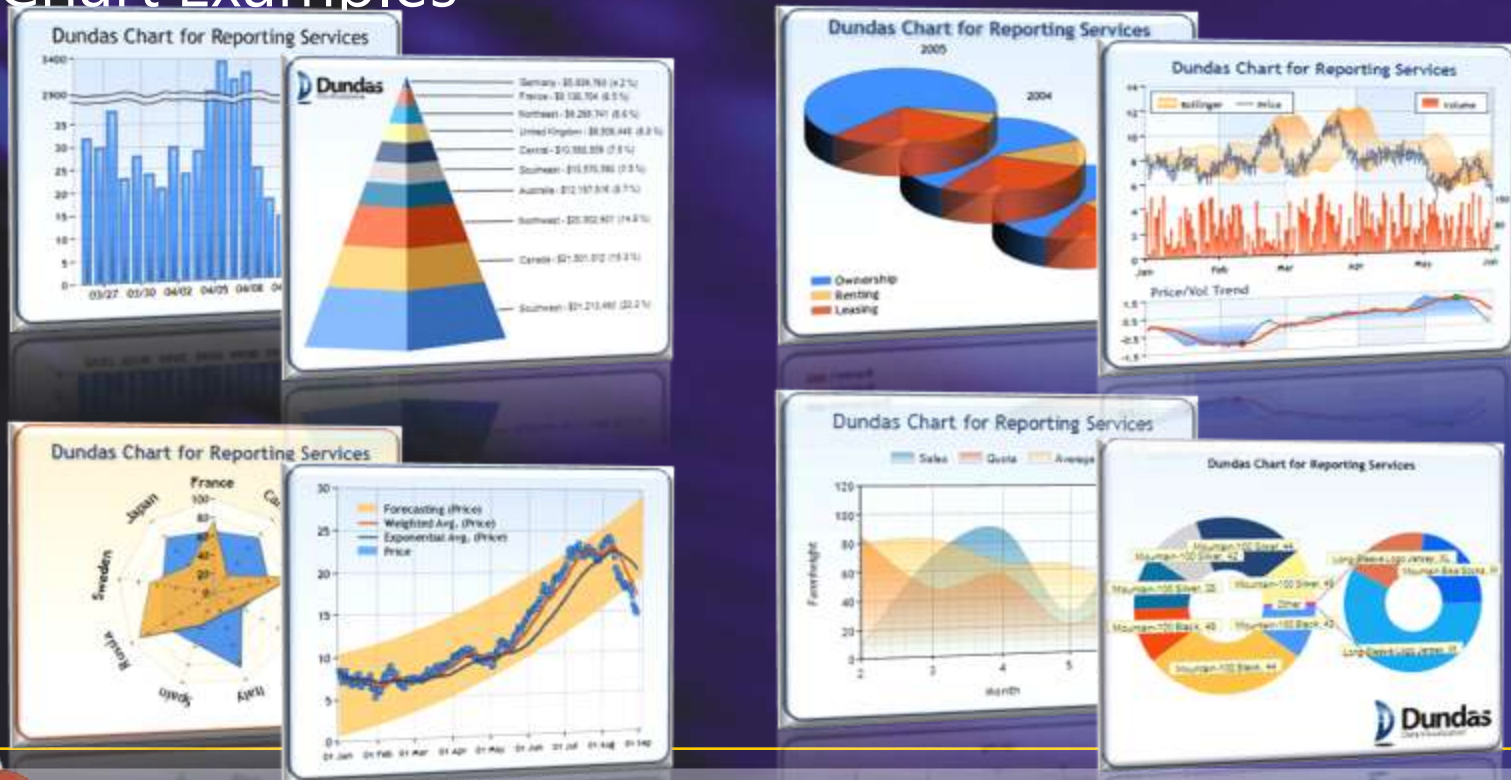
Chart Examples

Dundas Chart for Reporting Services

3400
2900
35
30
25
20
15
10
5
0
03/27 03/30 04/02 04/05 04/08

Dundas

Germany - $5,839,763 (4.2%)
France - $8,136,704 (6.5%)
Northeast - $9,298,741 (6.6%)
United Kingdom - $9,308,446 (6.8%)
Central - $10,588,859 (7.6%)
Southeast - $10,575,580 (7.5%)
Australia - $12,157,516 (8.7%)
Northwest - $20,902,601 (14.9%)
Canada - $21,301,012 (15.3%)
Southwest - $31,213,460 (22.2%)

Dundas Chart for Reporting Services
2005
2004
Ownership
Renting
Leasing

Dundas Chart for Reporting Services
Bollinger
Price
Volume
Jan Feb Mar Apr May Jun
Price/Vol Trend

Dundas Chart for Reporting Services
France
Japan
Sweden
Russia
Spain
Italy
100
80
60
40
20
0

30
25
20
15
10
5
0
Forecasting (Price)
Weighted Avg. (Price)
Exponential Avg. (Price)
Price
01 Jan 01 Feb 01 Mar 01 Apr 01 May 01 Jun 01 Jul 01 Aug 01 Sep

Dundas Chart for Reporting Services
Sales
Quota
Average
120
100
80
60
40
20
0
Farenheight
2 3 4 5
Month

Dundas Chart for Reporting Services
Mountain-100 Silver, 44
Mountain-100 Silver, 42
Mountain-100 Silver, 38
Mountain-100 Silver, 48
Other
Mountain-100 Black, 48
Mountain-100 Black, 42
Mountain-100 Black, 44
Long-Sleeve Logo Jersey, XL
Mountain Bike Socks, M
Long-Sleeve Logo Jersey, M

Dundas